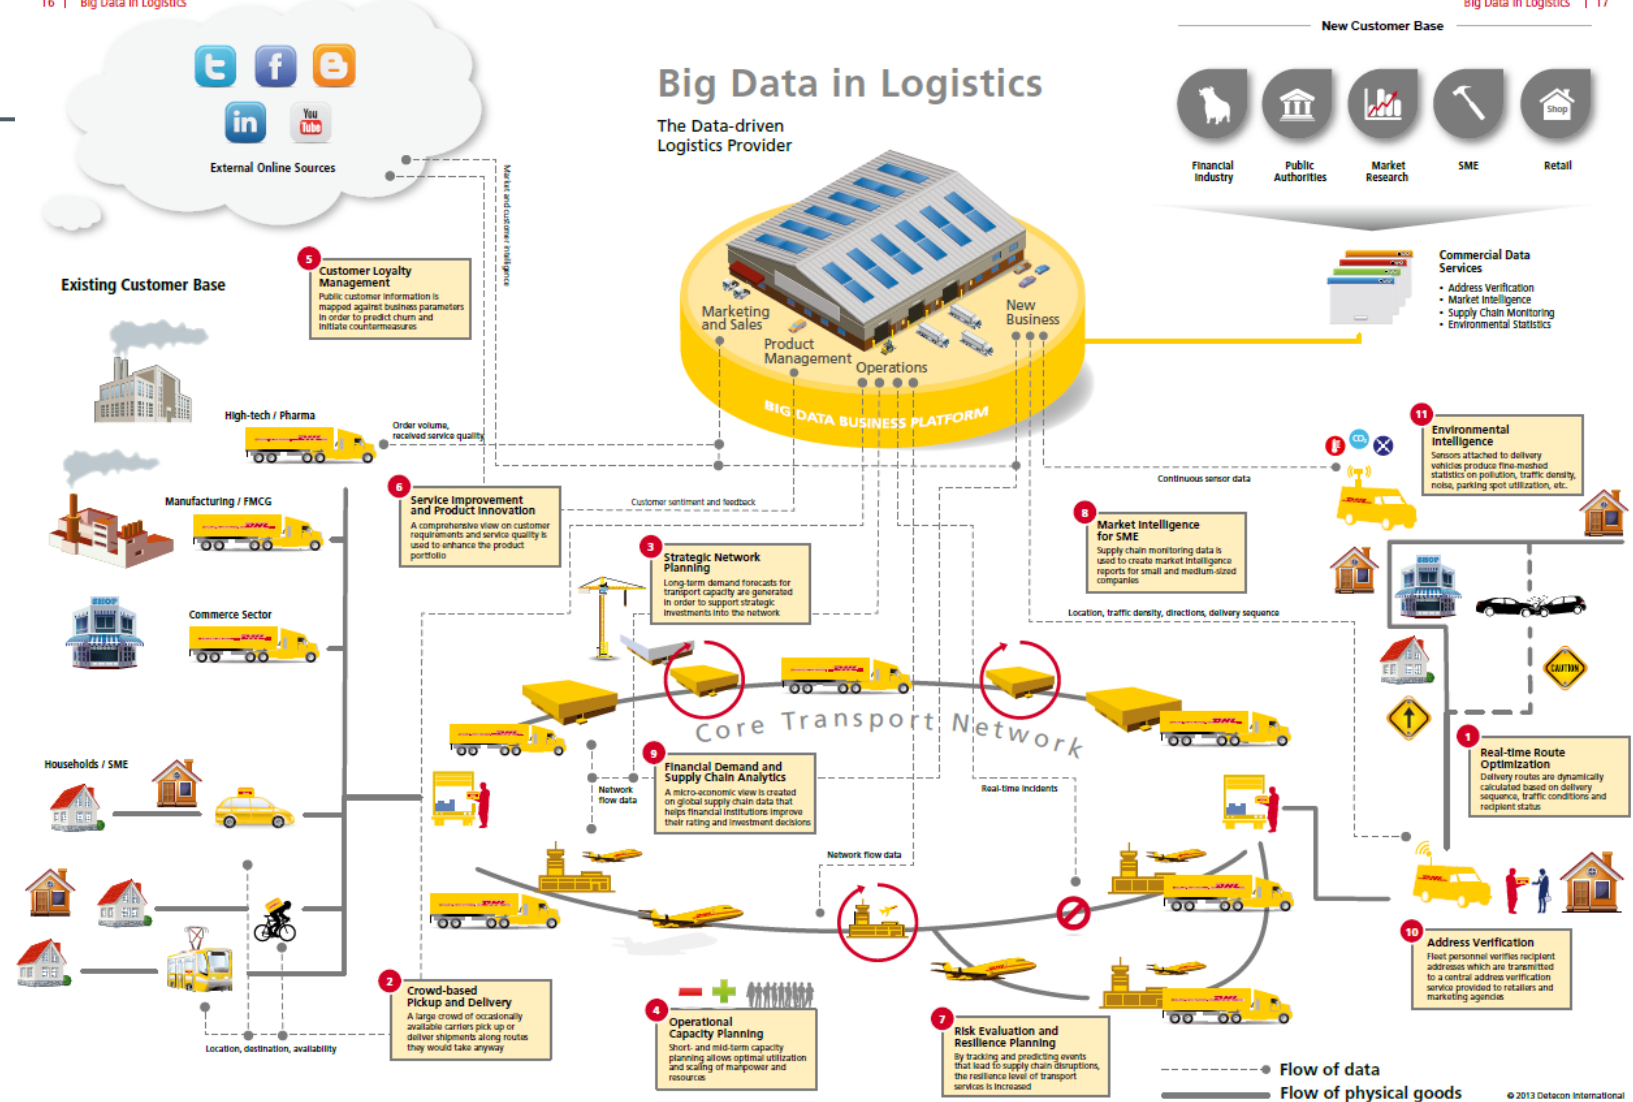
16 | Big Data in Logistics

Big Data in Logistics | 17

External Online Sources

Big Data in Logistics

The Data-driven Logistics Provider

New Customer Base

Financial Industry

Public Authorities

Market Research

SME

Retail

Existing Customer Base

5 Customer Loyalty Management
Public customer information is mapped against business parameters in order to predict churn and initiate countermeasures

Market and customer intelligence

Marketing and Sales

Product Management

Operations

New Business

BIG DATA BUSINESS PLATFORM

Commercial Data Services
• Address Verification
• Market Intelligence
• Supply Chain Monitoring
• Environmental Statistics

High-tech / Pharma

Order volume, received service quality

Manufacturing / FMCG

6 Service Improvement and Product Innovation
A comprehensive view on customer requirements and service quality is used to enhance the product portfolio

Customer sentiment and feedback

11 Environmental Intelligence
Sensors attached to delivery vehicles produce fine-meshed statistics on pollution, traffic density, noise, parking spot utilization, etc.

Continuous sensor data

8 Market Intelligence for SME
Supply chain monitoring data is used to create market intelligence reports for small and medium-sized companies

Commerce Sector

3 Strategic Network Planning
Long-term demand forecasts for transport capacity are generated in order to support strategic investments into the network

Location, traffic density, directions, delivery sequence

Core Transport Network

Households / SME

Network flow data

9 Financial Demand and Supply Chain Analytics
A micro-economic view is created on global supply chain data that helps financial institutions improve their rating and investment decisions

Real-time incidents

1 Real-time Route Optimization
Delivery routes are dynamically calculated based on delivery sequence, traffic conditions and recipient status

Network flow data

10 Address Verification
Fleet personnel verifies recipient addresses which are transmitted to a central address verification service provided to retailers and marketing agencies

2 Crowd-based Pickup and Delivery
A large crowd of occasionally available carriers pick up or deliver shipments along routes they would take anyway

Location, destination, availability

4 Operational Capacity Planning
Short- and mid-term capacity planning allows optimal utilization and scaling of manpower and resources

7 Risk Evaluation and Resilience Planning
By tracking and predicting events that lead to supply chain disruptions, the resilience level of transport services is increased

Flow of data

Flow of physical goods

© 2013 Detecon International